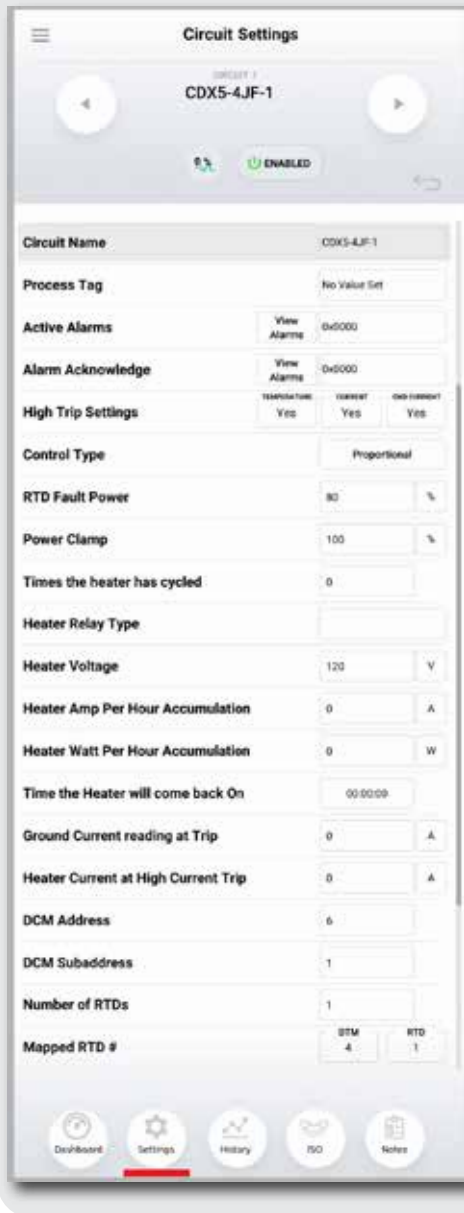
Circuit Settings

CIRCUIT 1
CDX5-4JF-1

ENABLED

| | | | |
|---|---|---|---|
| Circuit Name | CDX5-4JF-1 | | |
| Process Tag | No Value Set | | |
| Active Alarms | View Alarms | 0x0000 | |
| Alarm Acknowledge | View Alarms | 0x0000 | |
| High Trip Settings | TEMPERATURE Yes | CURRENT Yes | GND CURRENT Yes |
| Control Type | Proportional | | |
| RTD Fault Power | 80 | % | |
| Power Clamp | 100 | % | |
| Times the heater has cycled | 0 | | |
| Heater Relay Type | | | |
| Heater Voltage | 120 | V | |
| Heater Amp Per Hour Accumulation | 0 | A | |
| Heater Watt Per Hour Accumulation | 0 | W | |
| Time the Heater will come back On | 00:00:00 | | |
| Ground Current reading at Trip | 0 | A | |
| Heater Current at High Current Trip | 0 | A | |
| DCM Address | 6 | | |
| DCM Subaddress | 1 | | |
| Number of RTDs | 1 | | |
| Mapped RTD # | DTM 4 | RTD 1 | |

Dashboard Settings History ISO Notes